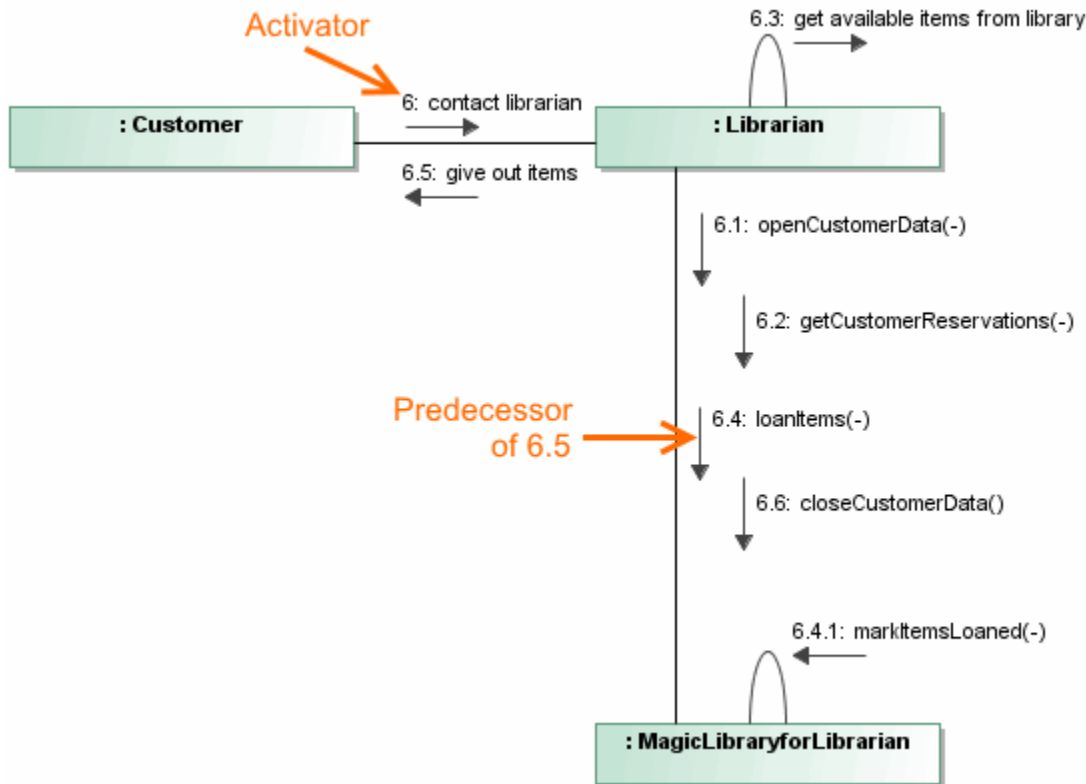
Activator

6: contact librarian

6.3: get available items from library

: Customer

: Librarian

6.5: give out items

6.1: openCustomerData(-)

6.2: getCustomerReservations(-)

Predecessor of 6.5

6.4: loanItems(-)

6.6: closeCustomerData()

6.4.1: markItemsLoaned(-)

: MagicLibraryforLibrarian